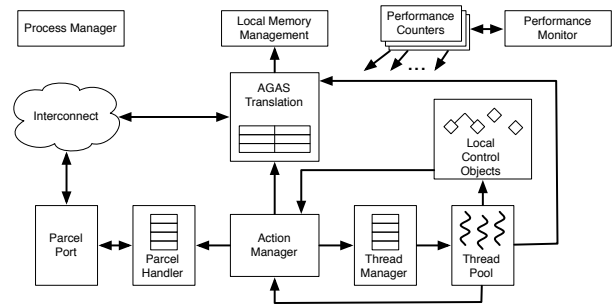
Process Manager

Local Memory Management

Performance Counters

Performance Monitor

...

Interconnect

AGAS Translation

Local Control Objects

Parcel Port

Parcel Handler

Action Manager

Thread Manager

Thread Pool